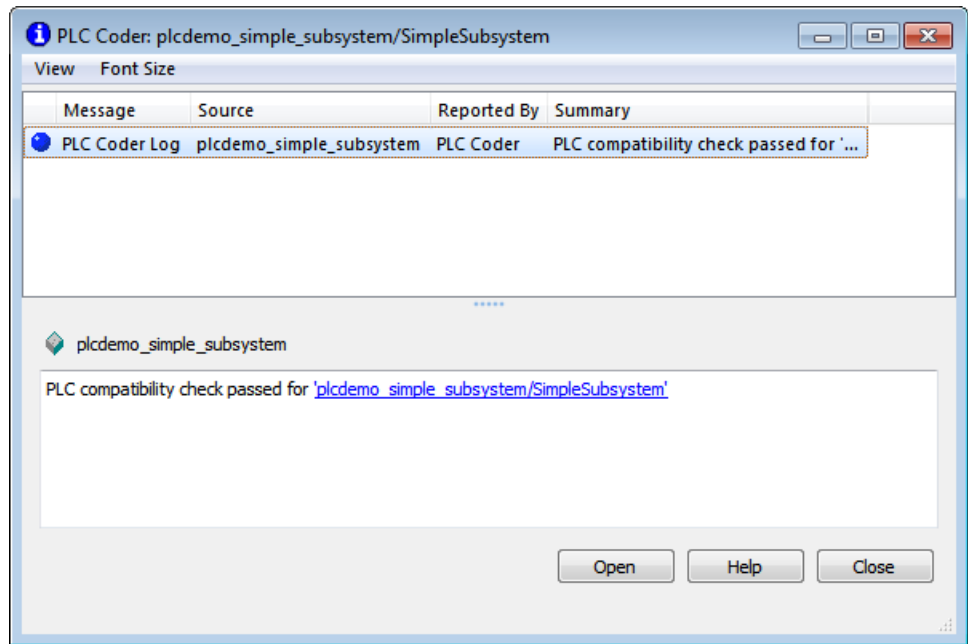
PLC Coder: plcdemo_simple_subsystem/SimpleSubsystem

View Font Size

| | Message | Source | Reported By | Summary |
|---|---|---|---|---|
| | PLC Coder Log | plcdemo_simple_subsystem | PLC Coder | PLC compatibility check passed for '... |

plcdemo_simple_subsystem

PLC compatibility check passed for 'plcdemo_simple_subsystem/SimpleSubsystem'

Open Help Close